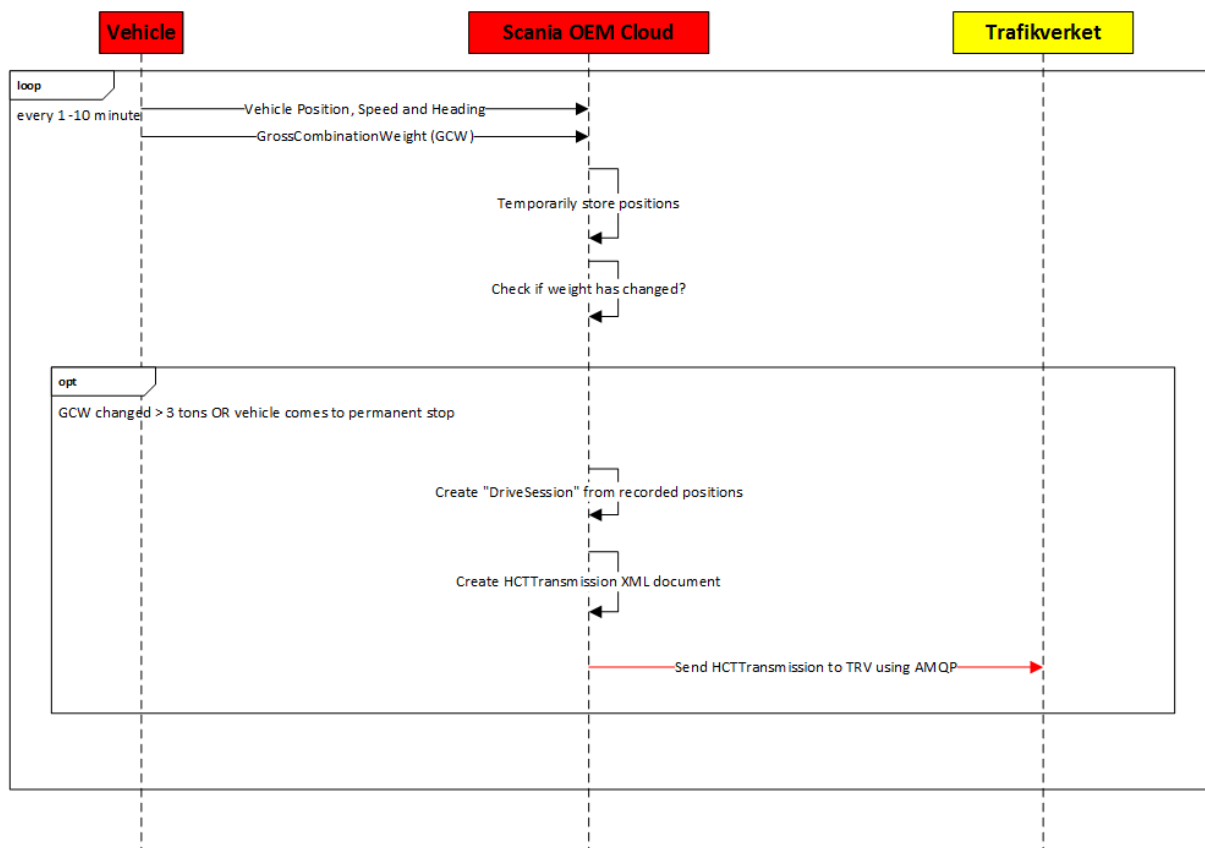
Vehicle

Scania OEM Cloud

Trafikverket

loop

every 1 -10 minute

Vehicle Position, Speed and Heading

GrossCombinationWeight (GCW)

Temporarily store positions

Check if weight has changed?

opt

GCW changed > 3 tons OR vehicle comes to permanent stop

Create "DriveSession" from recorded positions

Create HCTTransmission XML document

Send HCTTransmission to TRV using AMQP